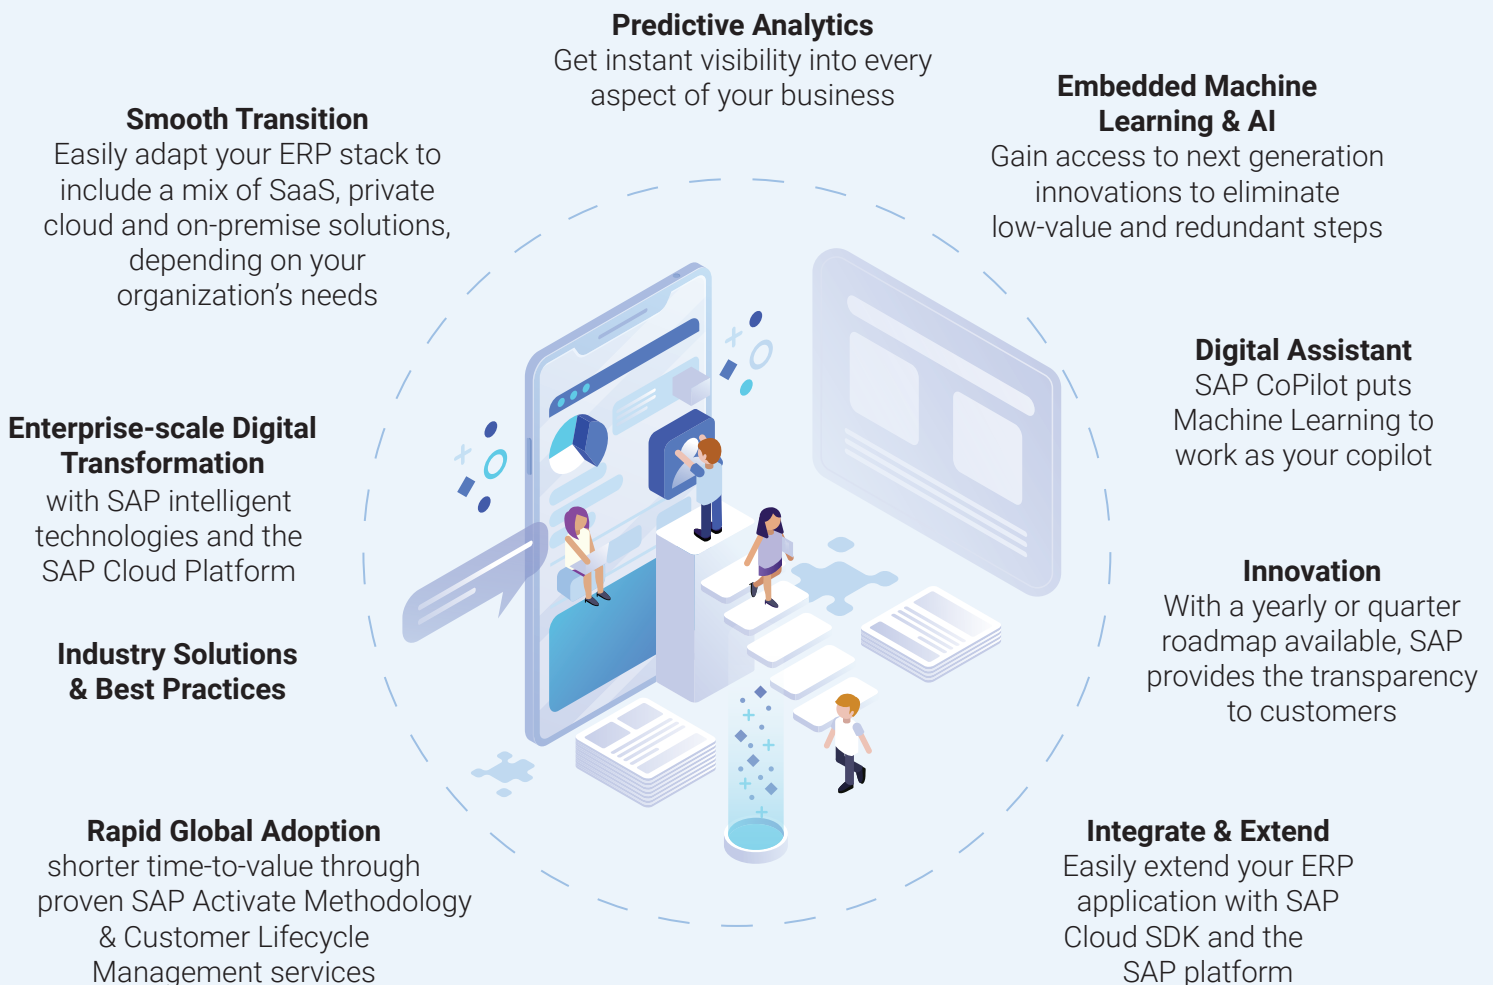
Predictive Analytics
Get instant visibility into every aspect of your business

Smooth Transition
Easily adapt your ERP stack to include a mix of SaaS, private cloud and on-premise solutions, depending on your organization's needs

Embedded Machine Learning & AI
Gain access to next generation innovations to eliminate low-value and redundant steps

Digital Assistant
SAP CoPilot puts Machine Learning to work as your copilot

Enterprise-scale Digital Transformation
with SAP intelligent technologies and the SAP Cloud Platform

Innovation
With a yearly or quarter roadmap available, SAP provides the transparency to customers

Industry Solutions & Best Practices

Rapid Global Adoption
shorter time-to-value through proven SAP Activate Methodology & Customer Lifecycle Management services

Integrate & Extend
Easily extend your ERP application with SAP Cloud SDK and the SAP platform